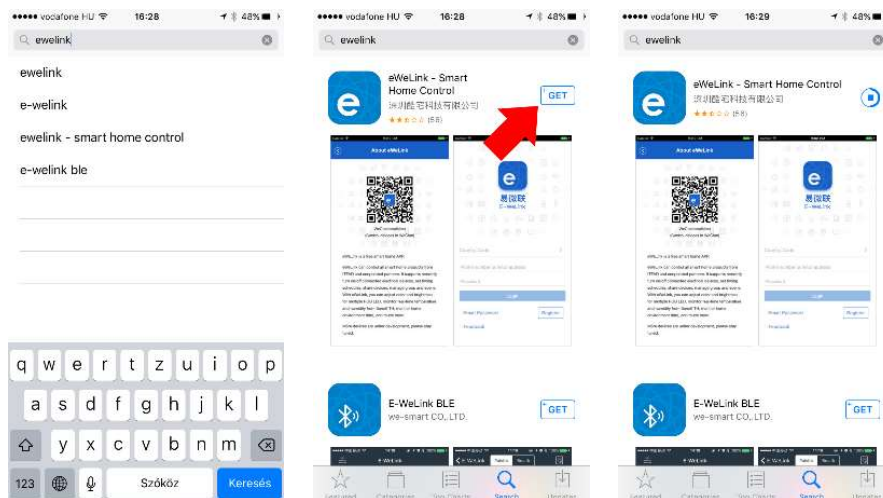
vodafone HU 16:28 48%

ewelink

ewelink

e-welink

ewelink - smart home control

e-welink ble

q w e r t z u i o p

a s d f g h j k l

y x c v b n m

123 Szóköz Keresés

vodafone HU 16:28 48%

ewelink

eWeLink - Smart Home Control

深圳酷宅科技有限公司

(58)

GET

About eWeLink

e

易微联

E-WeLink BLE

we-smart CO., LTD.

GET

Featured Categories Top Charts Search Updates

vodafone HU 16:29 48%

ewelink

eWeLink - Smart Home Control

深圳酷宅科技有限公司

(58)

About eWeLink

e

易微联

E-WeLink BLE

we-smart CO., LTD.

GET

Featured Categories Top Charts Search Updates